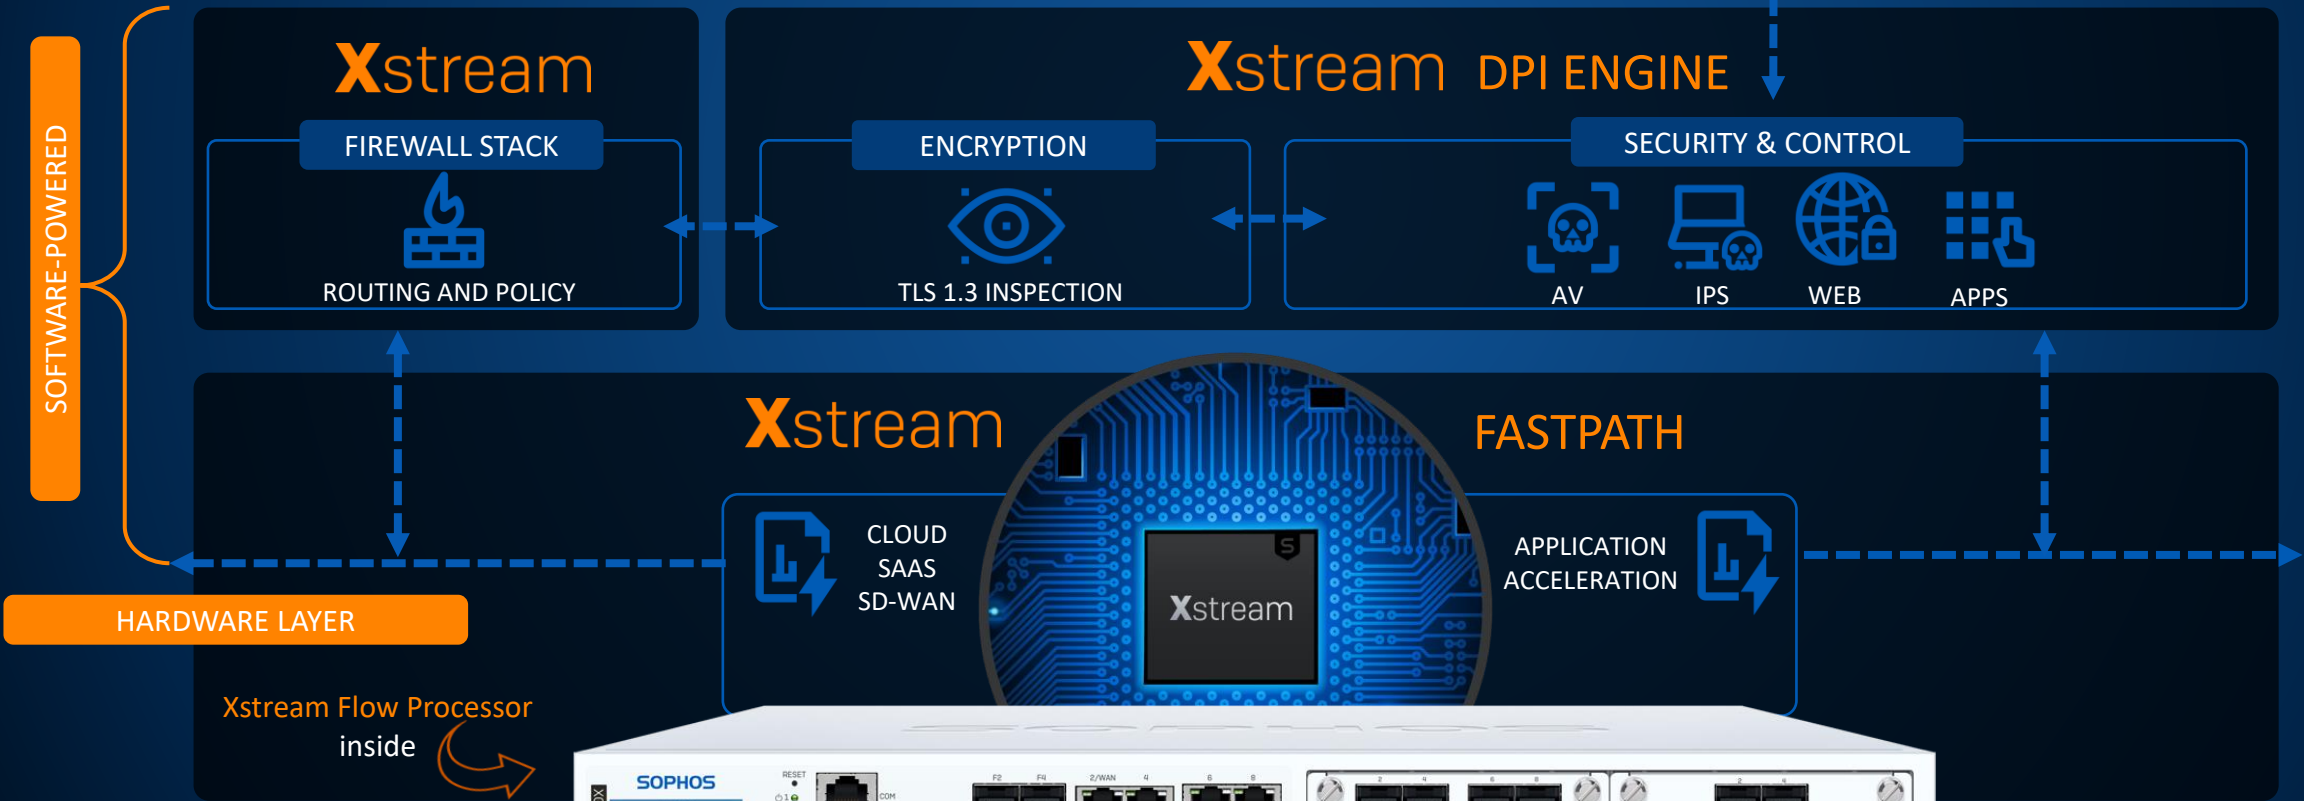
SOFTWARE-POWERED

Xstream

FIREWALL STACK

ROUTING AND POLICY

Xstream DPI ENGINE

ENCRYPTION

TLS 1.3 INSPECTION

SECURITY & CONTROL

AV

IPS

WEB

APPS

Xstream

FASTPATH

CLOUD
SAAS
SD-WAN

Xstream

APPLICATION
ACCELERATION

HARDWARE LAYER

Xstream Flow Processor
inside

SOPHOS

RESET

COM

F2 F4 2/WAN 4 6 8

2 4 6 8

2 4